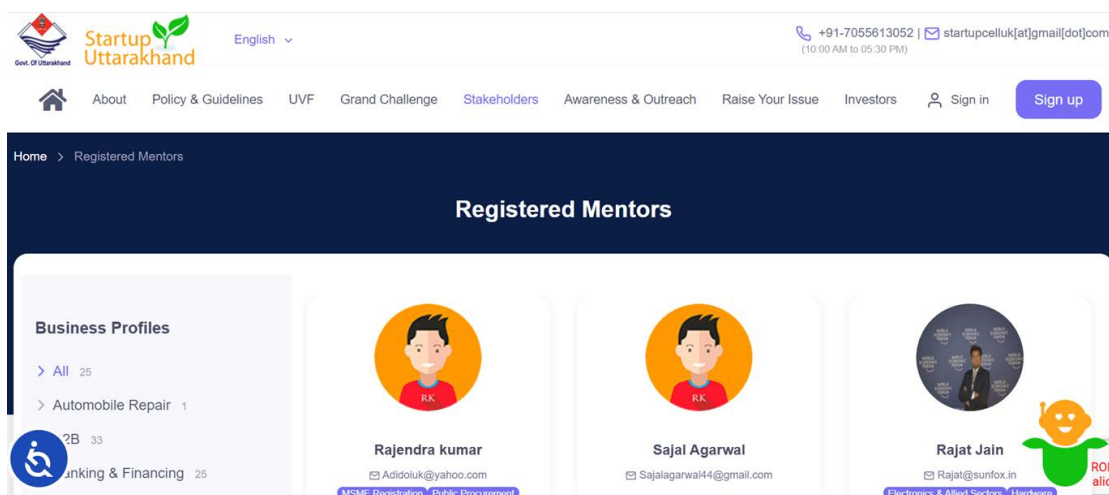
Govt. Of Uttarakhand

Startup Uttarakhand

English

+91-7055613052 | startupcelluk[at]gmail[dot]com
(10:00 AM to 05:30 PM)

About Policy & Guidelines UVF Grand Challenge Stakeholders Awareness & Outreach Raise Your Issue Investors Sign in Sign up

Home > Registered Mentors

Registered Mentors

Business Profiles

> All 25

> Automobile Repair 1

B2B 33

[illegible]nking & Financing 25

RK

Rajendra kumar

Adidoiuk@yahoo.com

MSME Registration Public Procurement

RK

Sajal Agarwal

Sajalagarwal44@gmail.com

Rajat Jain

Rajat@sunfox.in

Electronics & Allied Sectors Hardware

RO
ali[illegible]